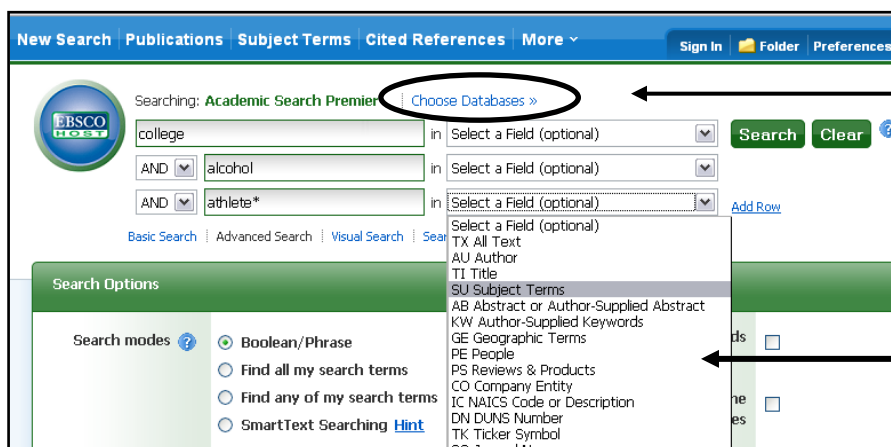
New Search | Publications | Subject Terms | Cited References | More

Sign In | Folder | Preferences

EBSCO HOST

Searching: Academic Search Premier | Choose Databases »

college in Select a Field (optional) Search Clear

AND alcohol in Select a Field (optional)

AND athlete* in Select a Field (optional) Add Row

Basic Search | Advanced Search | Visual Search | Sear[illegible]

Select a Field (optional)
TX All Text
AU Author
TI Title
SU Subject Terms
AB Abstract or Author-Supplied Abstract
KW Author-Supplied Keywords
GE Geographic Terms
PE People
PS Reviews & Products
CO Company Entity
IC NAICS Code or Description
DN DUNS Number
TK Ticker Symbol

Search Options

Search modes

Boolean/Phrase
Find all my search terms
Find any of my search terms
SmartText Searching Hint

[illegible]ds

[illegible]e
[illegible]es